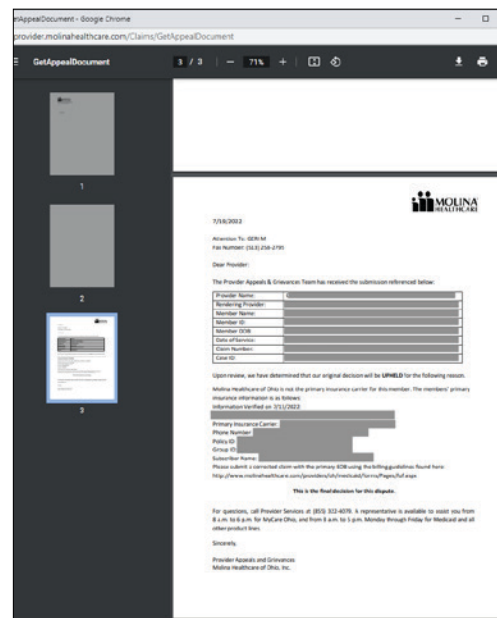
etAppealDocument - Google Chrome

provider.molinahealthcare.com/Claims/GetAppealDocument

GetAppealDocument

3 / 3 | — 71% +

1

2

3

MOLINA HEALTHCARE

7/18/2022

Attention To: GERI M
Fax Number: (313) 258-2795

Dear Provider:

The Provider Appeals & Grievances Team has received the submission referenced below:

| | |
|---|---|
| Provider Name: | |
| Rendering Provider: | |
| Member Name: | |
| Member ID: | |
| Member DOB: | |
| Date of Service: | |
| Claim Number: | |
| Case ID: | |

Upon review, we have determined that our original decision will be UPHELD for the following reason.

Molina Healthcare of Ohio is not the primary insurance carrier for this member. The members' primary insurance information is as follows:
Information Verified on 7/11/2022

Primary Insurance Carrier:
Phone Number:
Policy ID:
Group ID:
Subscriber Name:
Please submit a corrected claim with the primary EOB using the billing guidelines found here:
http://www.molinahealthcare.com/providers/oh/medicaid/forms/Pages/fuf.aspx

This is the final decision for this dispute.

For questions, call Provider Services at (855) 322-4079. A representative is available to assist you from 8 a.m. to 6 p.m. for MyCare Ohio, and from 8 a.m. to 5 p.m. Monday through Friday for Medicaid and all other product lines.

Sincerely,

Provider Appeals and Grievances
Molina Healthcare of Ohio, Inc.